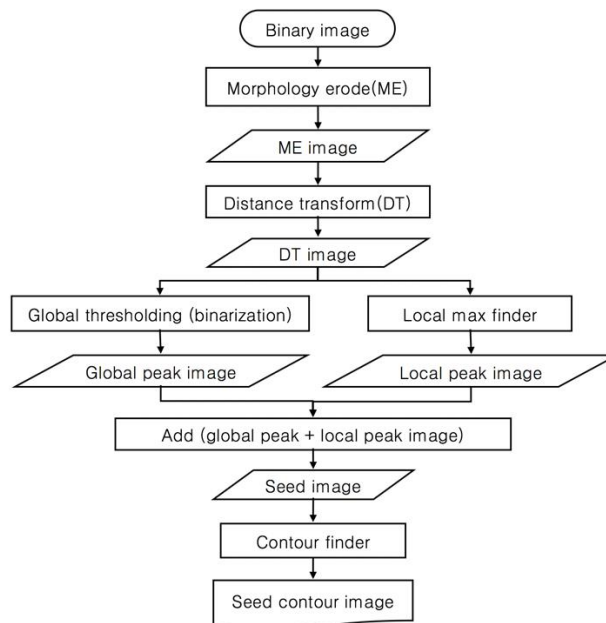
Binary image

Morphology erode(ME)

ME image

Distance transform(DT)

DT image

Global thresholding (binarization)

Local max finder

Global peak image

Local peak image

Add (global peak + local peak image)

Seed image

Contour finder

Seed contour image